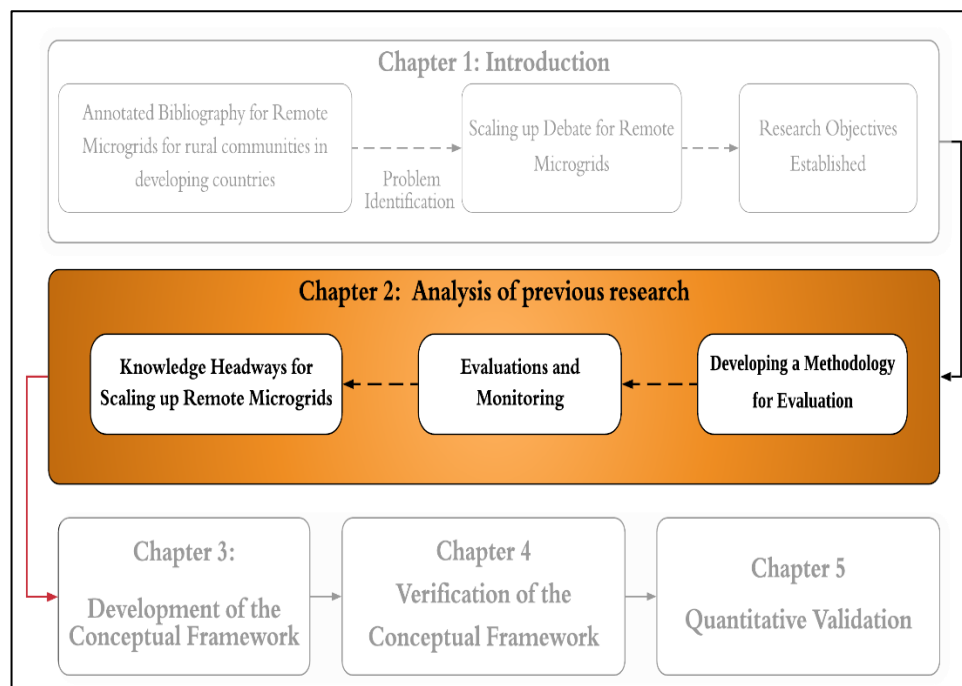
Chapter 1: Introduction

Annotated Bibliography for Remote Microgrids for rural communities in developing countries

Problem Identification

Scaling up Debate for Remote Microgrids

Research Objectives Established

Chapter 2: Analysis of previous research

Developing a Methodology for Evaluation

Evaluations and Monitoring

Knowledge Headways for Scaling up Remote Microgrids

Chapter 3: Development of the Conceptual Framework

Chapter 4 Verification of the Conceptual Framework

Chapter 5 Quantitative Validation